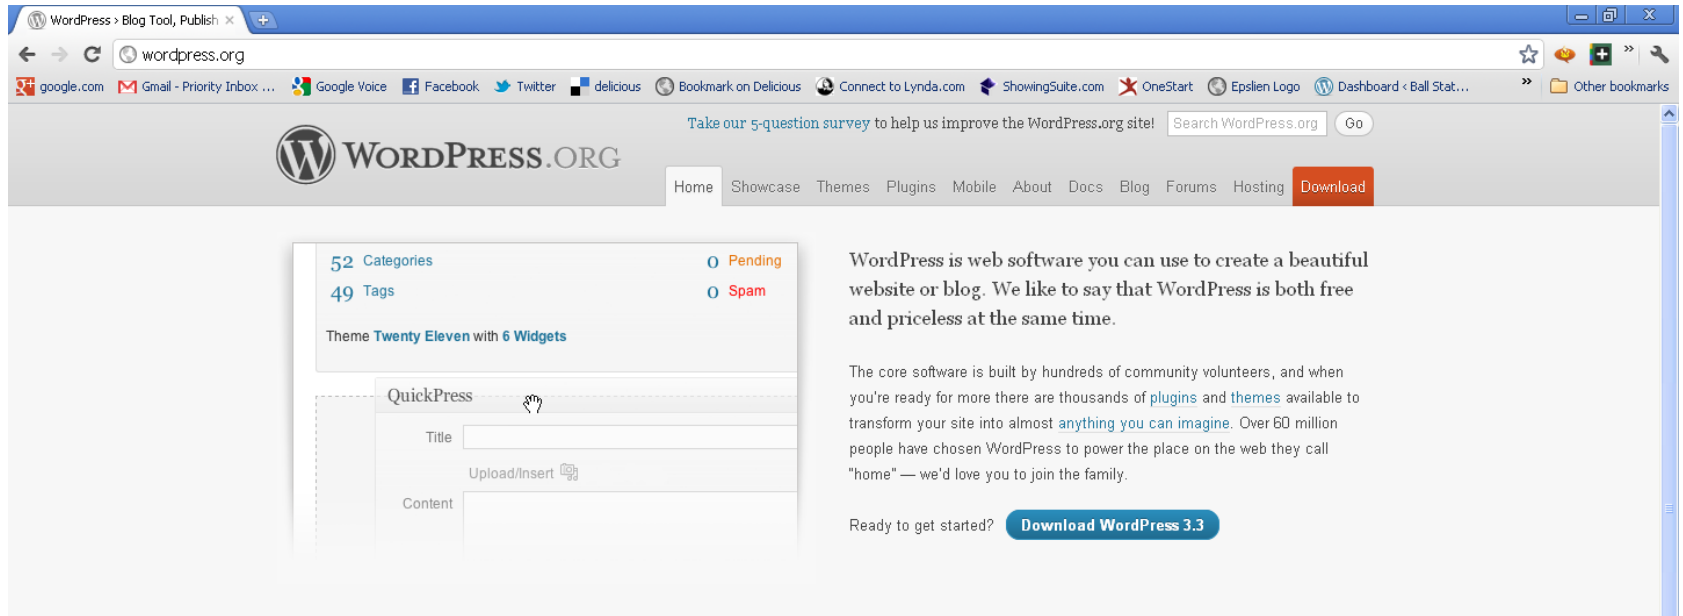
WordPress › Blog Tool, Publish ×

wordpress.org

google.com   Gmail - Priority Inbox ...   Google Voice   Facebook   Twitter   delicious   Bookmark on Delicious   Connect to Lynda.com   ShowingSuite.com   OneStart   Epslien Logo   Dashboard ‹ Ball Stat...   »   Other bookmarks

WORDPRESS.ORG

Take our 5-question survey to help us improve the WordPress.org site!   Search WordPress.org   Go

Home   Showcase   Themes   Plugins   Mobile   About   Docs   Blog   Forums   Hosting   Download

52 Categories   0 Pending
49 Tags   0 Spam

Theme Twenty Eleven with 6 Widgets

QuickPress

Title

Upload/Insert

Content

WordPress is web software you can use to create a beautiful website or blog. We like to say that WordPress is both free and priceless at the same time.

The core software is built by hundreds of community volunteers, and when you're ready for more there are thousands of plugins and themes available to transform your site into almost anything you can imagine. Over 60 million people have chosen WordPress to power the place on the web they call "home" — we'd love you to join the family.

Ready to get started?   Download WordPress 3.3